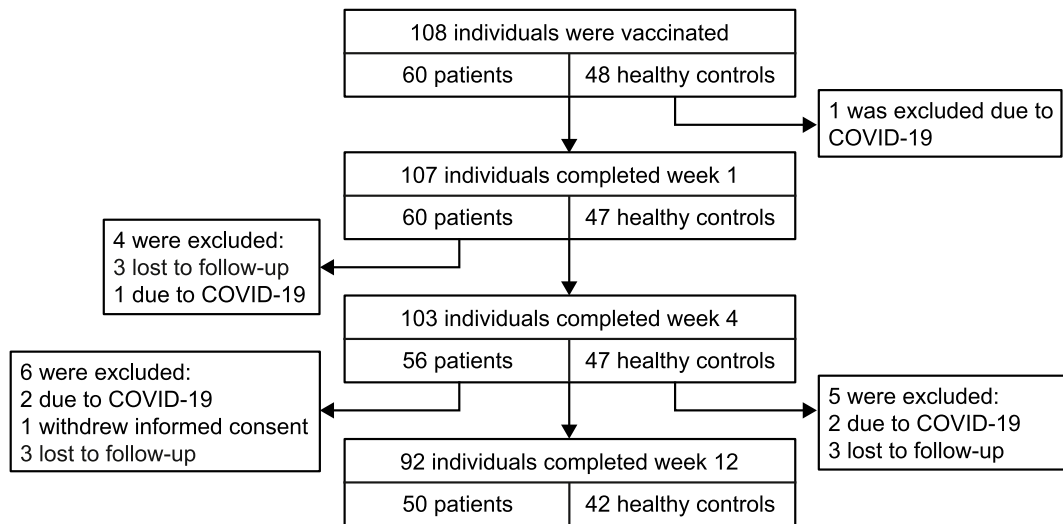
108 individuals were vaccinated

60 patients | 48 healthy controls

1 was excluded due to COVID-19

107 individuals completed week 1

60 patients | 47 healthy controls

4 were excluded:
3 lost to follow-up
1 due to COVID-19

103 individuals completed week 4

56 patients | 47 healthy controls

6 were excluded:
2 due to COVID-19
1 withdrew informed consent
3 lost to follow-up

5 were excluded:
2 due to COVID-19
3 lost to follow-up

92 individuals completed week 12

50 patients | 42 healthy controls